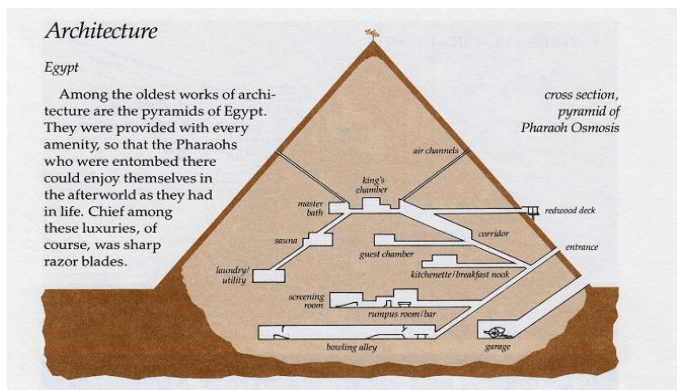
Architecture

Egypt

Among the oldest works of architecture are the pyramids of Egypt. They were provided with every amenity, so that the Pharaohs who were entombed there could enjoy themselves in the afterworld as they had in life. Chief among these luxuries, of course, was sharp razor blades.

cross section, pyramid of Pharaoh Osmosis

air channels

king's chamber

master bath

redwood deck

sauna

corridor

entrance

guest chamber

laundry/utility

kitchenette/breakfast nook

screening room

rumpus room/bar

bowling alley

garage